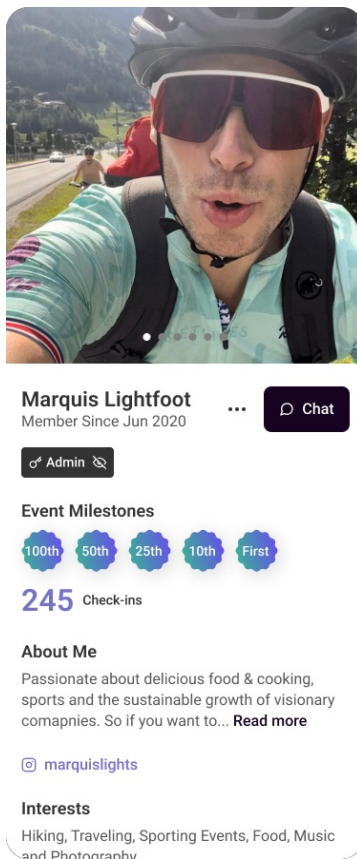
Marquis Lightfoot
Member Since Jun 2020

...

Chat

Admin

Event Milestones

100th 50th 25th 10th First

245 Check-ins

About Me

Passionate about delicious food & cooking, sports and the sustainable growth of visionary comapnies. So if you want to... Read more

marquislights

Interests

Hiking, Traveling, Sporting Events, Food, Music and Photography